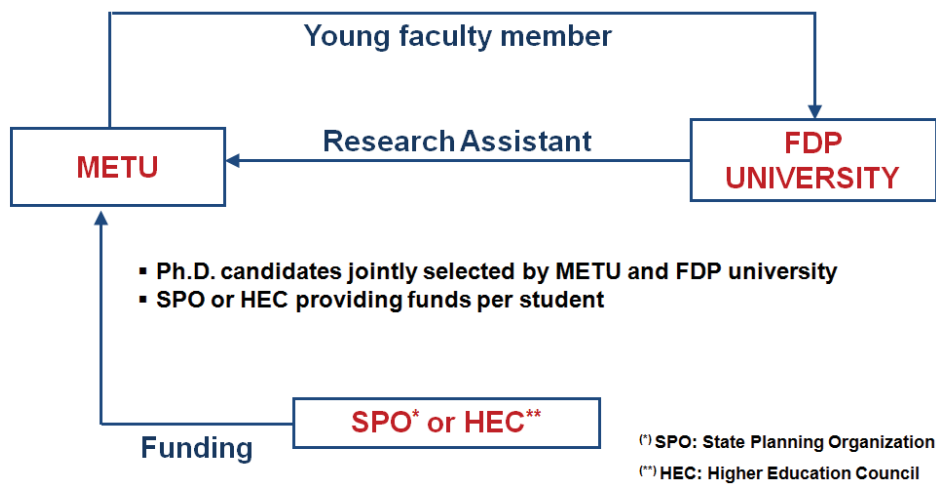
Young faculty member

Research Assistant

METU

FDP UNIVERSITY

▪ Ph.D. candidates jointly selected by METU and FDP university
▪ SPO or HEC providing funds per student

SPO* or HEC**

Funding

(*) SPO: State Planning Organization

(**) HEC: Higher Education Council